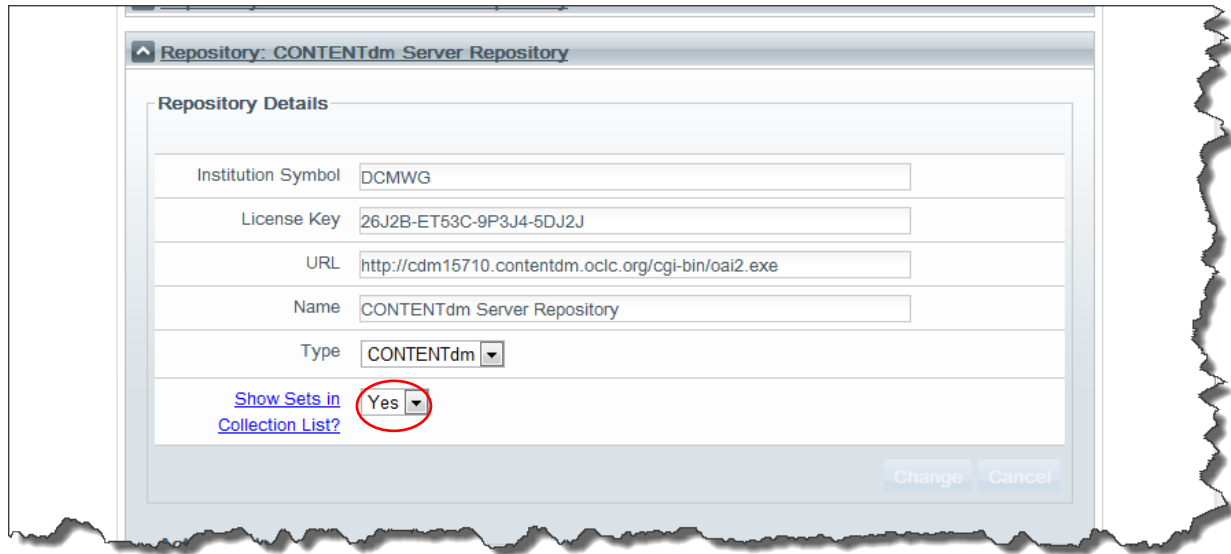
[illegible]

Repository: CONTENTdm Server Repository

Repository Details

| | |
|---|---|
| Institution Symbol | DCMWG |
| License Key | 26J2B-ET53C-9P3J4-5DJ2J |
| URL | http://cdm15710.contentdm.oclc.org/cgi-bin/oai2.exe |
| Name | CONTENTdm Server Repository |
| Type | CONTENTdm |
| Show Sets in Collection List? | Yes |

Change Cancel